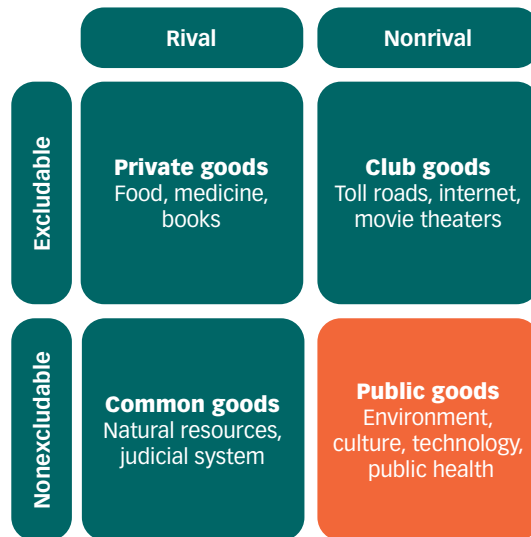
|  | Rival | Nonrival |
|---|---|---|
| Excludable | **Private goods** Food, medicine, books | **Club goods** Toll roads, internet, movie theaters |
| Nonexcludable | **Common goods** Natural resources, judicial system | **Public goods** Environment, culture, technology, public health |